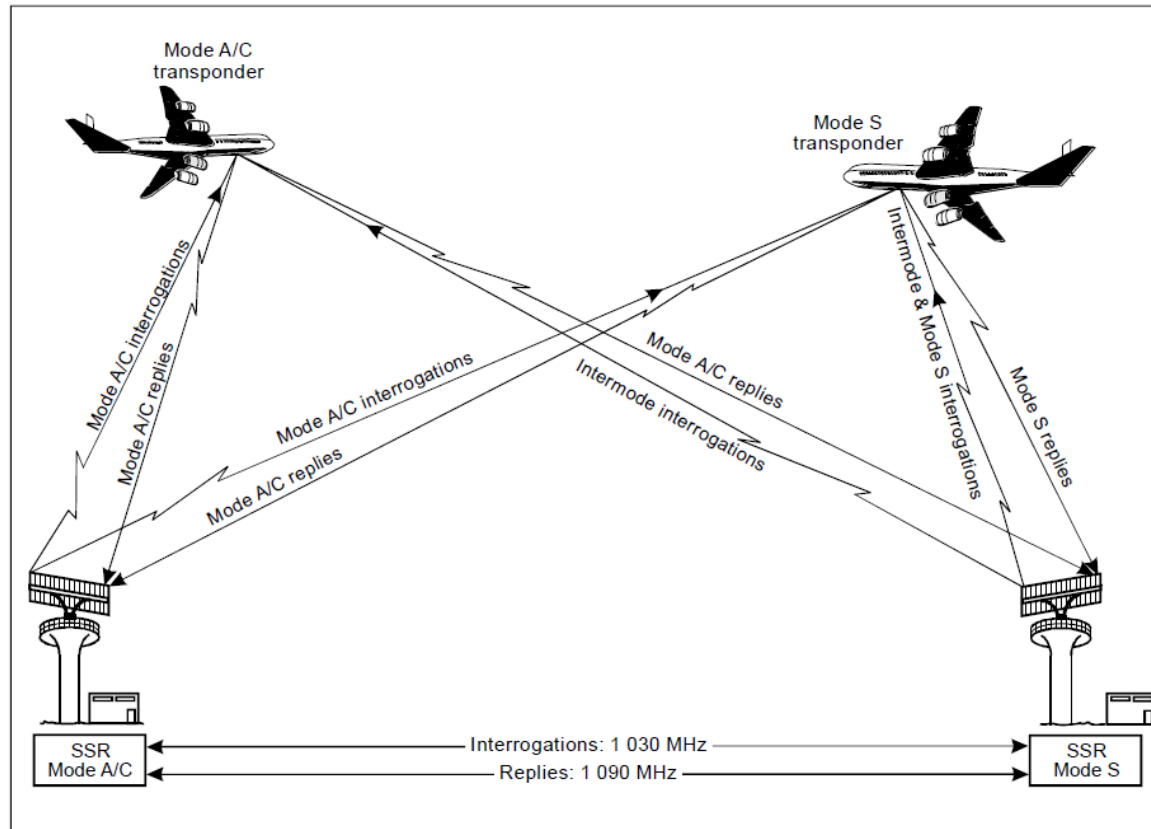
Mode A/C transponder

Mode S transponder

Mode A/C interrogations

Mode A/C replies

Mode A/C interrogations

Mode A/C replies

Mode A/C replies

Intermode interrogations

Intermode & Mode S interrogations

Mode S replies

SSR Mode A/C

Interrogations: 1 030 MHz

Replies: 1 090 MHz

SSR Mode S